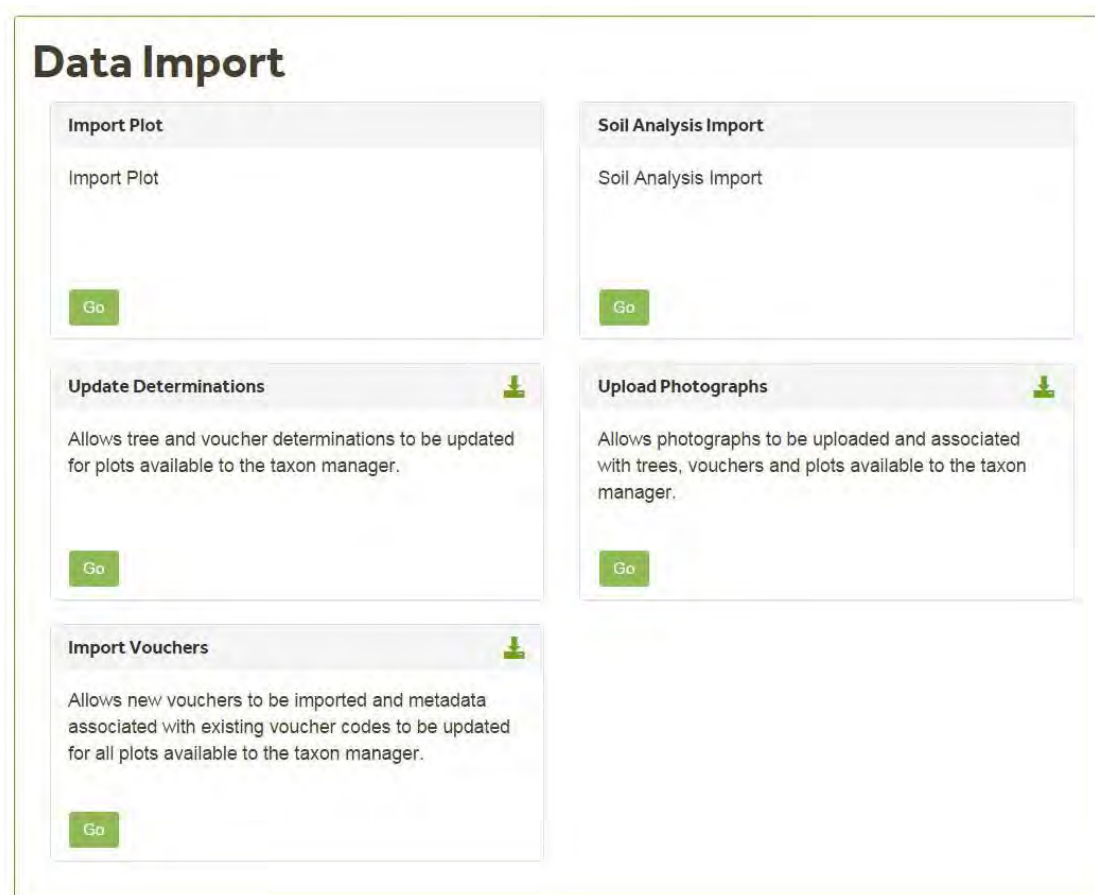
Data Import

Import Plot

Import Plot

Go

Soil Analysis Import

Soil Analysis Import

Go

Update Determinations

Allows tree and voucher determinations to be updated for plots available to the taxon manager.

Go

Upload Photographs

Allows photographs to be uploaded and associated with trees, vouchers and plots available to the taxon manager.

Go

Import Vouchers

Allows new vouchers to be imported and metadata associated with existing voucher codes to be updated for all plots available to the taxon manager.

Go